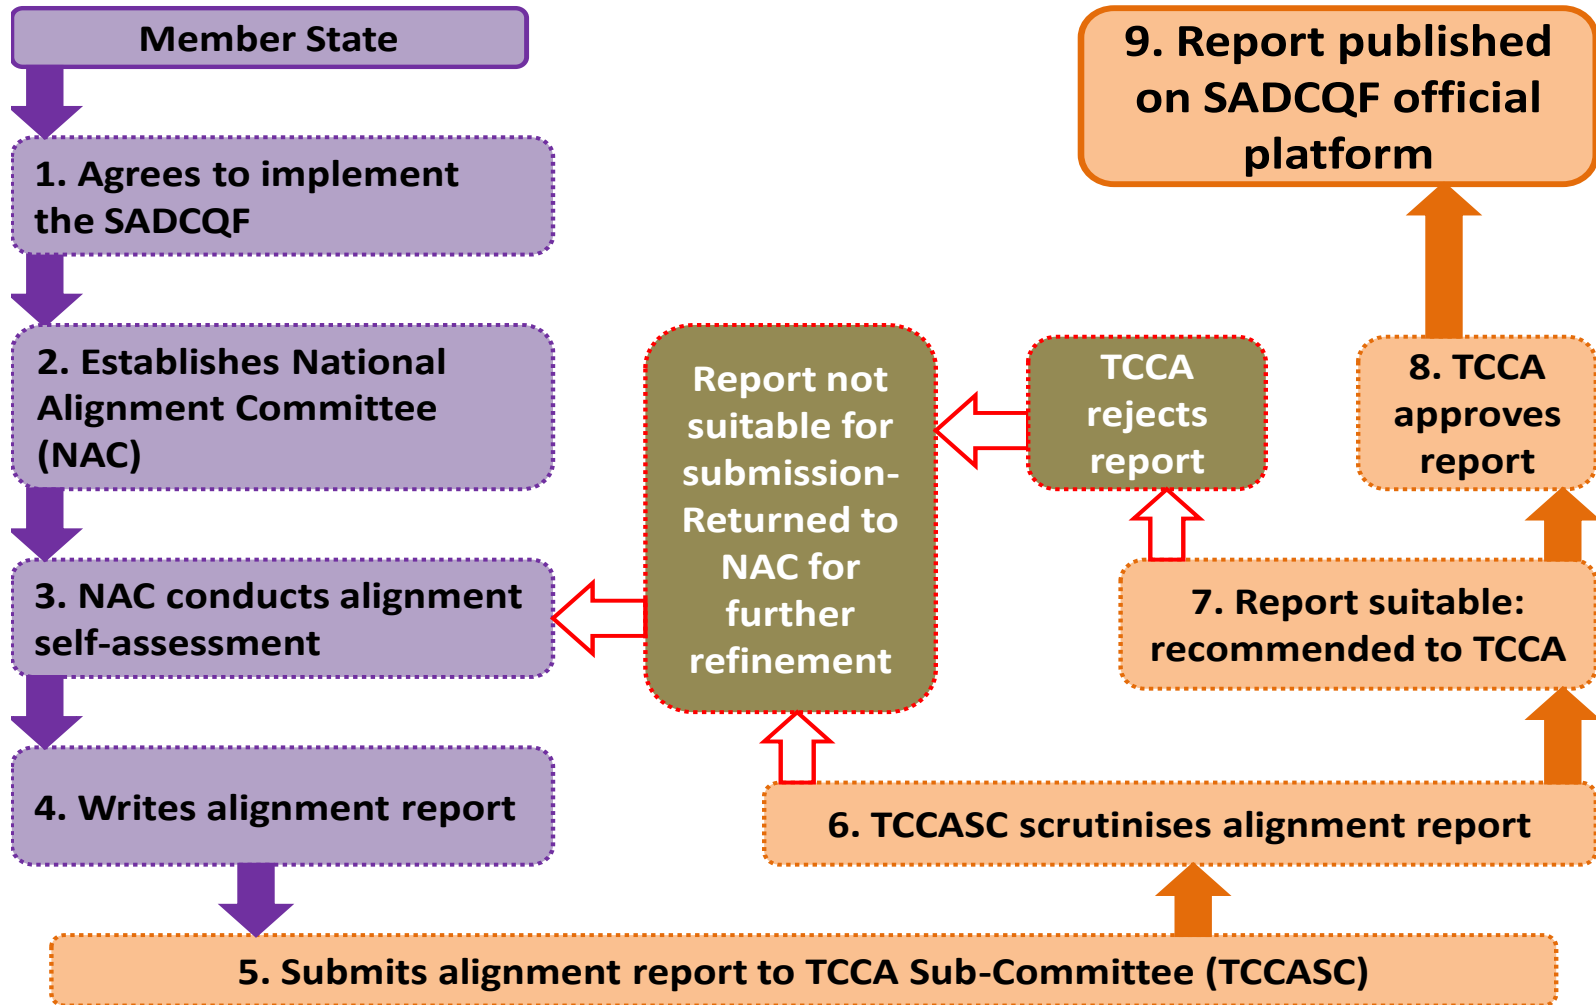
Member State

1. Agrees to implement the SADCQF

2. Establishes National Alignment Committee (NAC)

3. NAC conducts alignment self-assessment

4. Writes alignment report

5. Submits alignment report to TCCA Sub-Committee (TCCASC)

6. TCCASC scrutinises alignment report

Report not suitable for submission-Returned to NAC for further refinement

TCCA rejects report

7. Report suitable: recommended to TCCA

8. TCCA approves report

9. Report published on SADCQF official platform